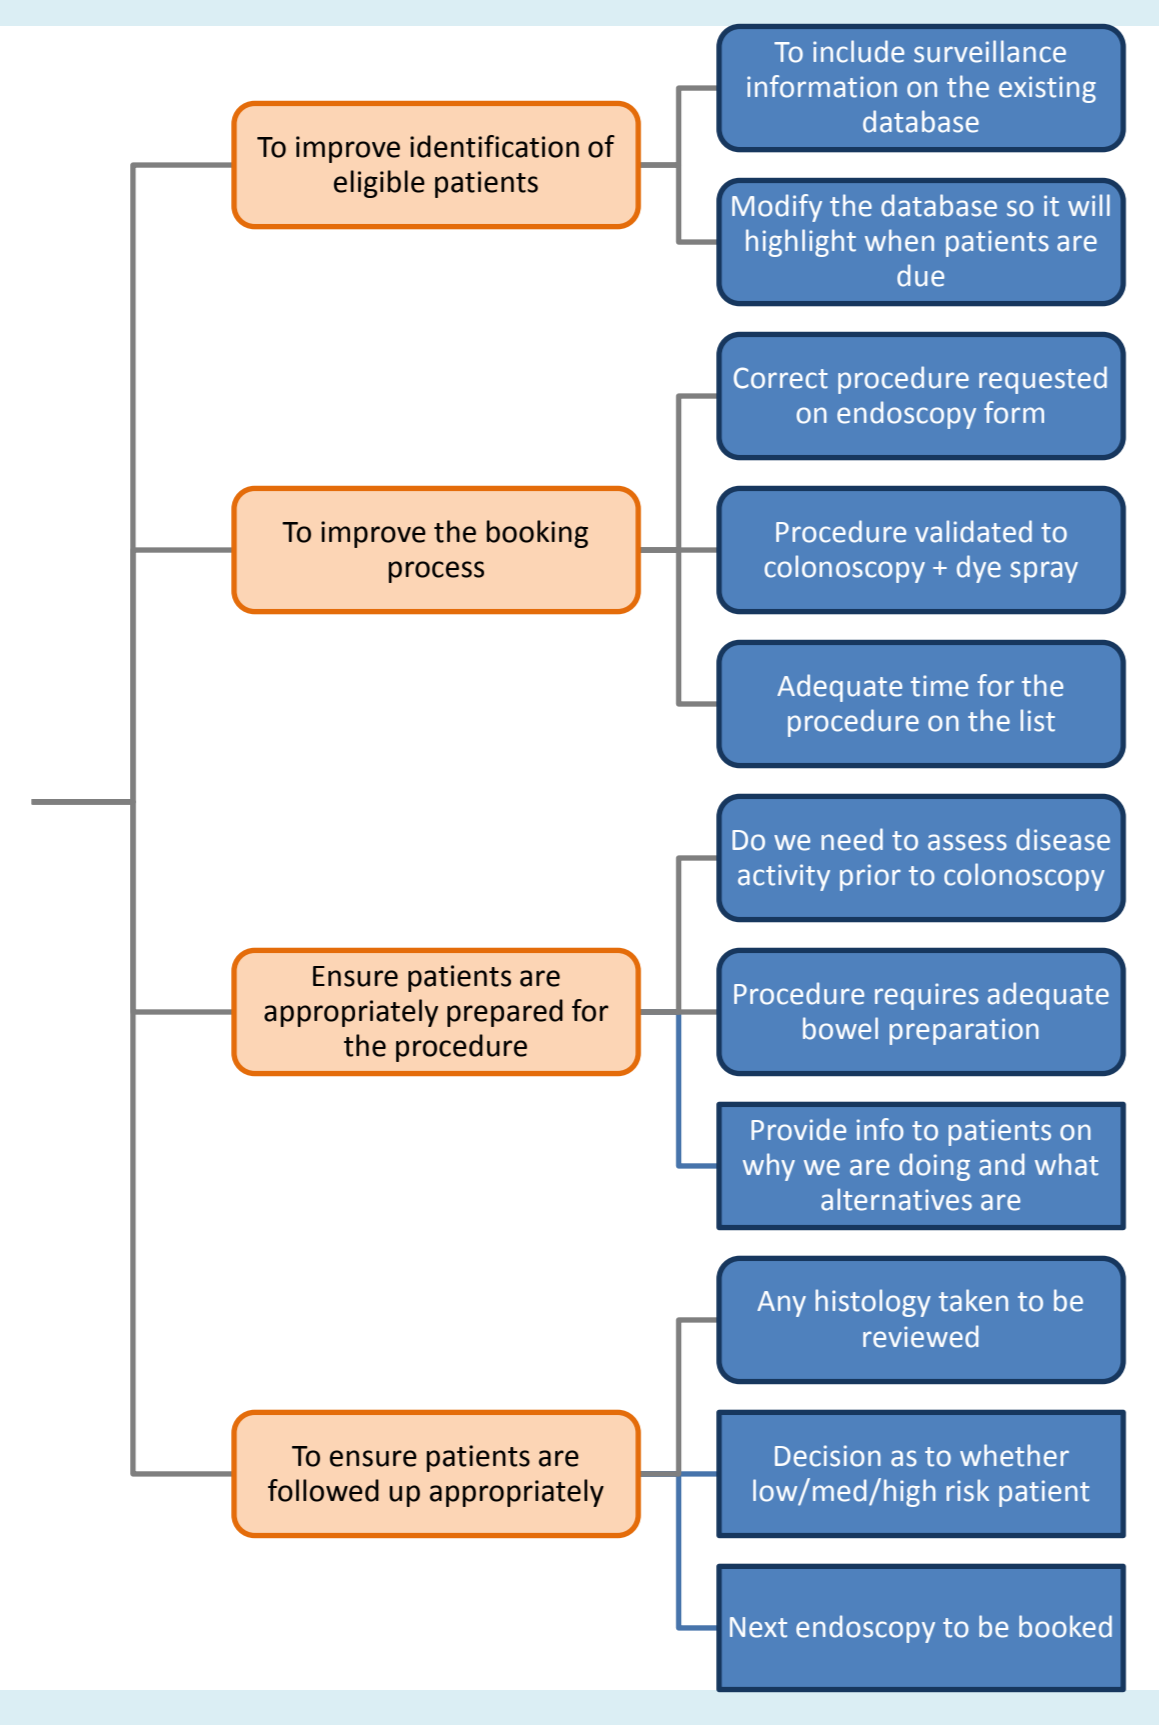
To improve identification of eligible patients

To include surveillance information on the existing database

Modify the database so it will highlight when patients are due

To improve the booking process

Correct procedure requested on endoscopy form

Procedure validated to colonoscopy + dye spray

Adequate time for the procedure on the list

Ensure patients are appropriately prepared for the procedure

Do we need to assess disease activity prior to colonoscopy

Procedure requires adequate bowel preparation

Provide info to patients on why we are doing and what alternatives are

To ensure patients are followed up appropriately

Any histology taken to be reviewed

Decision as to whether low/med/high risk patient

Next endoscopy to be booked